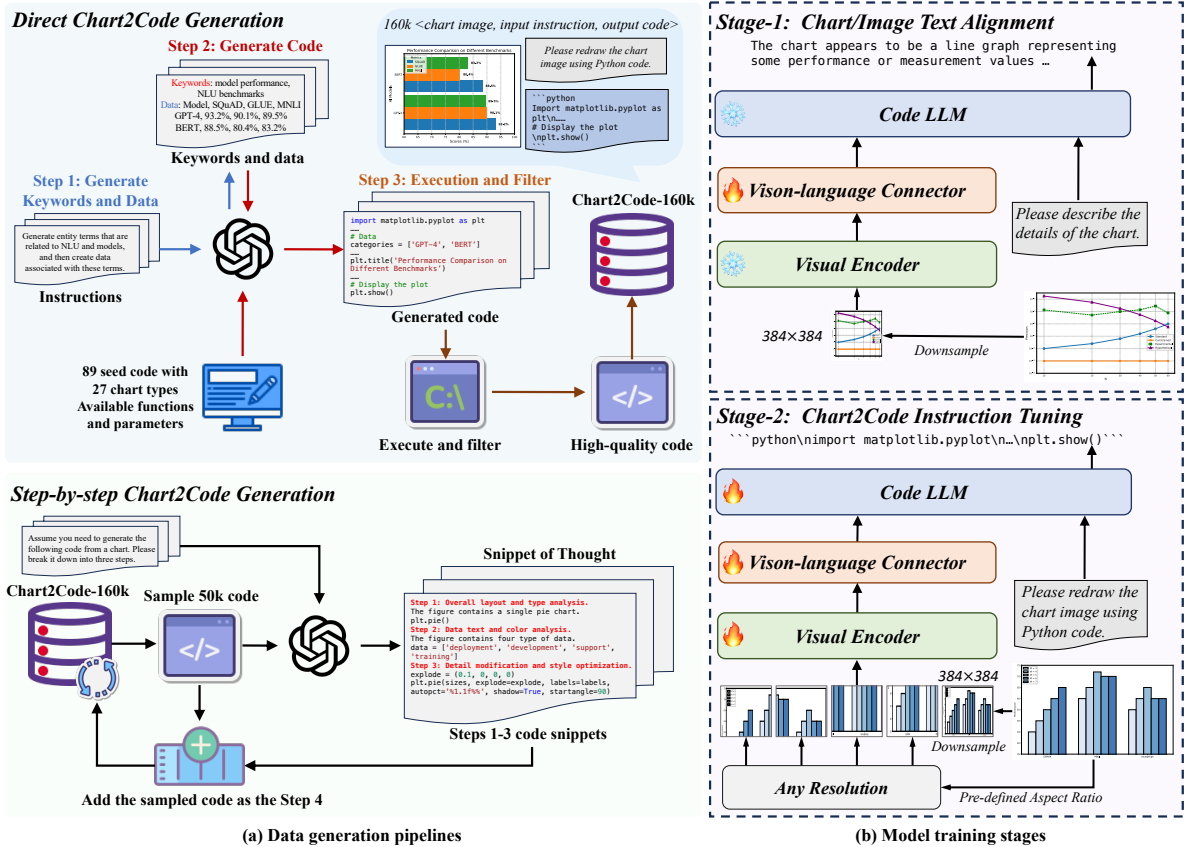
Direct Chart2Code Generation

160k <chart image, input instruction, output code>

Performance Comparison on Different Benchmarks

Please redraw the chart image using Python code.

```python
Import matplotlib.pyplot as plt\n…
# Display the plot
\nplt.show()
```

Step 2: Generate Code

Keywords: model performance, NLU benchmarks
Data: Model, SQuAD, GLUE, MNLI
GPT-4, 93.2%, 90.1%, 89.5%
BERT, 88.5%, 80.4%, 83.2%

Keywords and data

Step 1: Generate Keywords and Data

Generate entity terms that are related to NLU and models, and then create data associated with these terms.

Instructions

Step 3: Execution and Filter

import matplotlib.pyplot as plt
…
# Data
categories = ['GPT-4', 'BERT']
…
plt.title('Performance Comparison on Different Benchmarks')
…
# Display the plot
plt.show()

Generated code

Chart2Code-160k

89 seed code with 27 chart types Available functions and parameters

Execute and filter

High-quality code

Step-by-step Chart2Code Generation

Assume you need to generate the following code from a chart. Please break it down into three steps.

Chart2Code-160k

Sample 50k code

Snippet of Thought

Step 1: Overall layout and type analysis.
The figure contains a single pie chart.
plt.pie()
Step 2: Data text and color analysis.
The figure contains four type of data.
data = ['deployment', 'development', 'support', 'training']
Step 3: Detail modification and style optimization.
explode = (0.1, 0, 0, 0)
plt.pie(sizes, explode=explode, labels=labels, autopct='%1.1f%%', shadow=True, startangle=90)

Steps 1-3 code snippets

Add the sampled code as the Step 4

(a) Data generation pipelines

Stage-1: Chart/Image Text Alignment

The chart appears to be a line graph representing some performance or measurement values …

Code LLM

Vison-language Connector

Please describe the details of the chart.

Visual Encoder

384×384

Downsample

Stage-2: Chart2Code Instruction Tuning

```python\nimport matplotlib.pyplot\n…\nplt.show()```

Code LLM

Vison-language Connector

Please redraw the chart image using Python code.

Visual Encoder

384×384

Downsample

Any Resolution

Pre-defined Aspect Ratio

(b) Model training stages